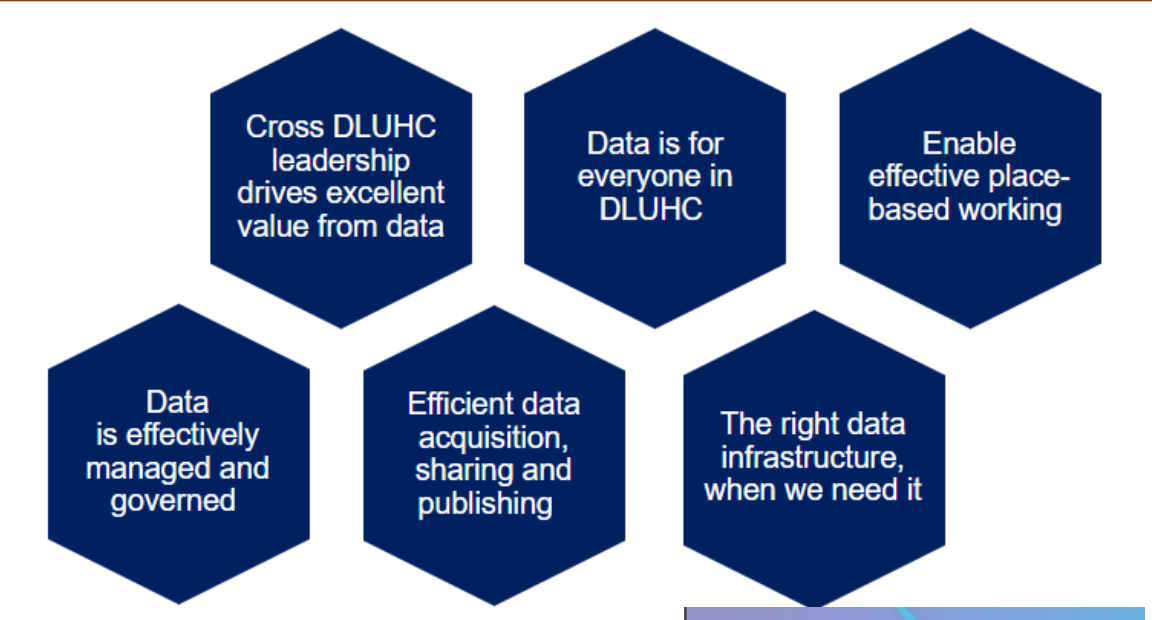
Cross DLUHC leadership drives excellent value from data

Data is for everyone in DLUHC

Enable effective place-based working

Data is effectively managed and governed

Efficient data acquisition, sharing and publishing

The right data infrastructure, when we need it